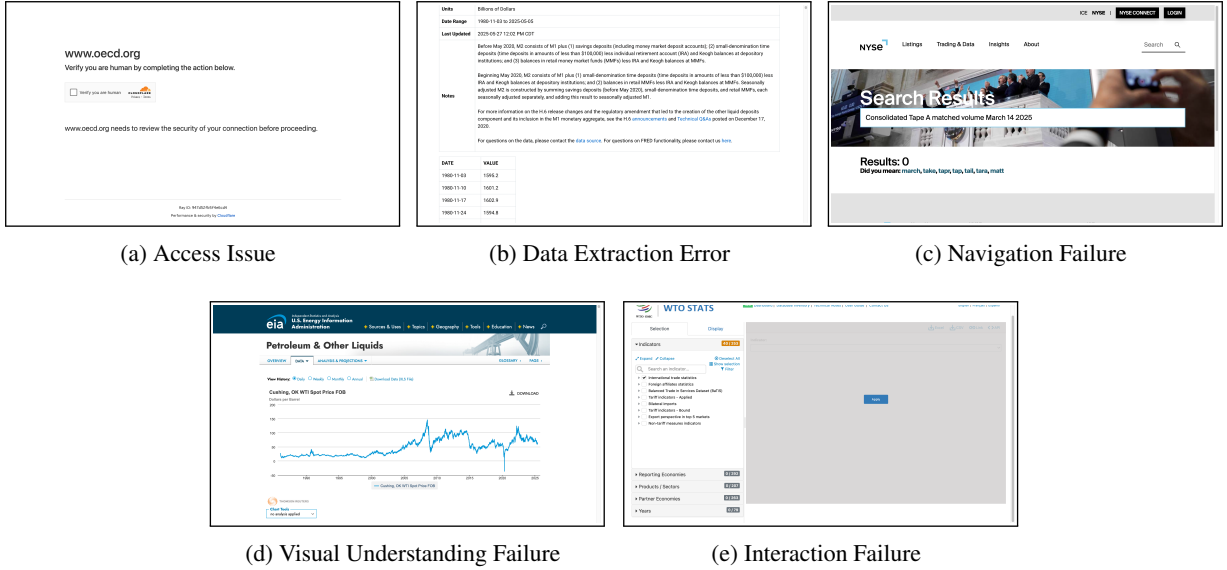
www.oecd.org

Verify you are human by completing the action below.

Verify you are human

CLOUDFLARE

www.oecd.org needs to review the security of your connection before proceeding.

Ray ID: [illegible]

Performance & security by Cloudflare

| Units | Billions of Dollars |
|---|---|
| Date Range | 1980-11-03 to 2025-05-05 |
| Last Updated | 2025-05-27 12:02 PM CDT |
| Notes | Before May 2020, M2 consists of M1 plus (1) savings deposits (including money market deposit accounts); (2) small-denomination time deposits (time deposits in amounts of less than $100,000) less individual retirement account (IRA) and Keogh balances at depository institutions; and (3) balances in retail money market funds (MMFs) less IRA and Keogh balances at MMFs. Beginning May 2020, M2 consists of M1 plus (1) small-denomination time deposits (time deposits in amounts of less than $100,000) less IRA and Keogh balances at depository institutions; and (2) balances in retail MMFs less IRA and Keogh balances at MMFs. Seasonally adjusted M2 is constructed by summing savings deposits (before May 2020), small-denomination time deposits, and retail MMFs, each seasonally adjusted separately, and adding this result to seasonally adjusted M1. For more information on the H.6 release changes and the regulatory amendment that led to the creation of the other liquid deposits component and its inclusion in the M1 monetary aggregate, see the H.6 announcements and Technical Q&As posted on December 17, 2020. For questions on the data, please contact the data source. For questions on FRED functionality, please contact us here. |

| DATE | VALUE |
|---|---|
| 1980-11-03 | 1595.2 |
| 1980-11-10 | 1601.2 |
| 1980-11-17 | 1602.9 |
| 1980-11-24 | 1594.8 |

ICE NYSE | NYSE CONNECT LOGIN

NYSE Listings Trading & Data Insights About Search

Search Results

Consolidated Tape A matched volume March 14 2025

Results: 0

Did you mean: march, take, tape, tap, tail, tara, matt

(a) Access Issue

(b) Data Extraction Error

(c) Navigation Failure

eia Independent Statistics and Analysis U.S. Energy Information Administration

Sources & Uses Topics Geography Tools Education News

Petroleum & Other Liquids

OVERVIEW DATA ANALYSIS & PROJECTIONS GLOSSARY FAQS

View History: Daily Weekly Monthly Annual Download Data (XLS File)

Cushing, OK WTI Spot Price FOB

DOWNLOAD

Dollars per Barrel

150 100 50 0 -50

Cushing, OK WTI Spot Price FOB

Chart Tools

no analysis applied

WTO STATS

Selection Display

Indicators

Expand Collapse Deselect All Show selection Filter

Search an indicator...

International trade statistics

Foreign affiliates statistics

Balanced Trade in Services Dataset (BaTIS)

Tariff indicators - Applied

Bilateral imports

Tariff indicators - Bound

Export perspective in top 5 markets

Non-tariff measures indicators

Reporting Economies

Products / Sectors

Partner Economies

Years

Apply

(d) Visual Understanding Failure

(e) Interaction Failure